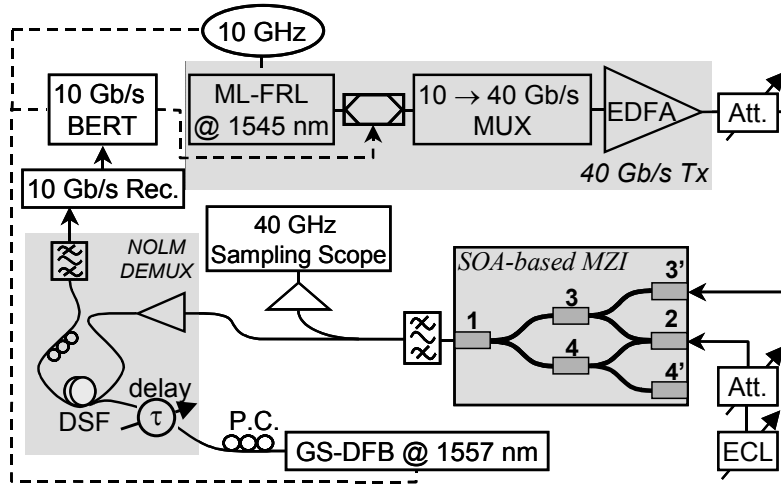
10 GHz

10 Gb/s BERT

ML-FRL @ 1545 nm

$10 \rightarrow 40$ Gb/s MUX

EDFA

Att.

40 Gb/s Tx

10 Gb/s Rec.

NOLM DEMUX

40 GHz Sampling Scope

SOA-based MZI

1

3

4

3'

2

4'

delay

$\tau$

DSF

P.C.

GS-DFB @ 1557 nm

Att.

ECL